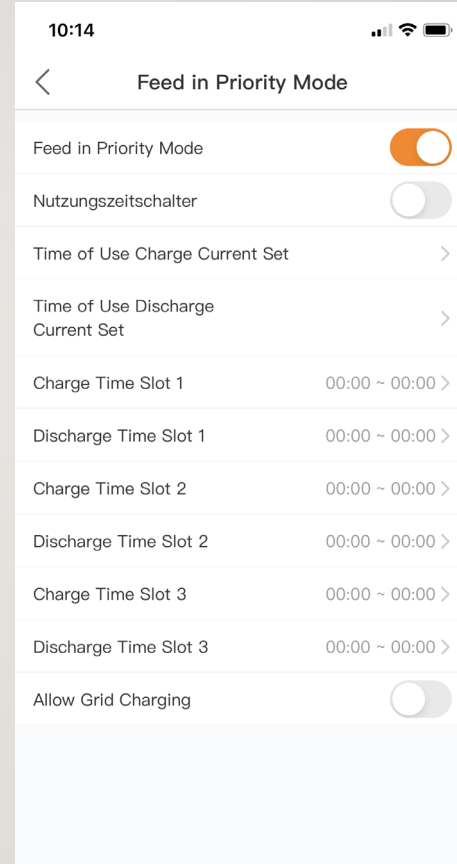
10:14

Feed in Priority Mode

Feed in Priority Mode

Nutzungszeitschalter

Time of Use Charge Current Set

Time of Use Discharge Current Set

Charge Time Slot 1 00:00 ~ 00:00

Discharge Time Slot 1 00:00 ~ 00:00

Charge Time Slot 2 00:00 ~ 00:00

Discharge Time Slot 2 00:00 ~ 00:00

Charge Time Slot 3 00:00 ~ 00:00

Discharge Time Slot 3 00:00 ~ 00:00

Allow Grid Charging